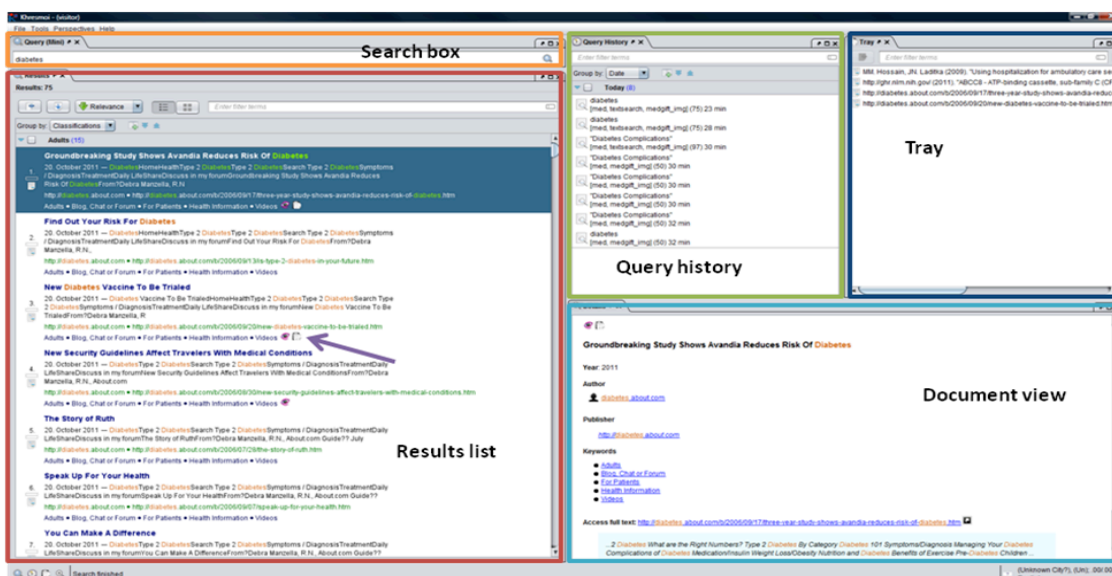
Khresmoi - (visitor)
File Tools Perspectives Help

Query (Mini)

Search box

diabetes

Results

Results: 75

Relevance

Enter filter terms

Group by: Classifications

Adults (15)

Groundbreaking Study Shows Avandia Reduces Risk Of Diabetes
20. October 2011 — DiabetesHomeHealthType 2 DiabetesType 2 DiabetesSymptoms / DiagnosisTreatmentDaily LifeShareDiscuss in my forumGroundbreaking Study Shows Avandia Reduces Risk Of DiabetesFrom?Debra Manzella, R.N
http://diabetes.about.com • http://diabetes.about.com/b/2006/09/17/three-year-study-shows-avandia-reduces-risk-of-diabetes.htm
Adults • Blog, Chat or Forum • For Patients • Health Information • Videos

2. Find Out Your Risk For Diabetes
20. October 2011 — DiabetesHomeHealthType 2 DiabetesType 2 DiabetesSymptoms / DiagnosisTreatmentDaily LifeShareDiscuss in my forumFind Out Your Risk For DiabetesFrom?Debra Manzella, R.N.,
http://diabetes.about.com • http://diabetes.about.com/b/2006/09/13/is-type-2-diabetes-in-your-future.htm
Adults • Blog, Chat or Forum • For Patients • Health Information • Videos

3. New Diabetes Vaccine To Be Trialed
20. October 2011 — Diabetes Vaccine To Be TrialedHomeHealthType 2 DiabetesType 2 DiabetesSearch Type 2 DiabetesSymptoms / DiagnosisTreatmentDaily LifeShareDiscuss in my forumNew Diabetes Vaccine To Be TrialedFrom?Debra Manzella, R
http://diabetes.about.com • http://diabetes.about.com/b/2006/09/20/new-diabetes-vaccine-to-be-trialed.htm
Adults • Blog, Chat or Forum • For Patients • Health Information • Videos

4. New Security Guidelines Affect Travelers With Medical Conditions
20. October 2011 — DiabetesType 2 DiabetesSearch Type 2 DiabetesSymptoms / DiagnosisTreatmentDaily LifeShareDiscuss in my forumNew Security Guidelines Affect Travelers With Medical ConditionsFrom?Debra Manzella, R.N., About.com
http://diabetes.about.com • http://diabetes.about.com/b/2006/09/30/new-security-guidelines-affect-travelers-with-medical-conditions.htm
Adults • Blog, Chat or Forum • For Patients • Health Information • Videos

5. The Story of Ruth
20. October 2011 — DiabetesType 2 DiabetesSearch Type 2 DiabetesSymptoms / DiagnosisTreatmentDaily LifeShareDiscuss in my forumThe Story of RuthFrom?Debra Manzella, R.N., About.com Guide?? July
http://diabetes.about.com • http://diabetes.about.com/b/2006/07/29/the-story-of-ruth.htm
Adults • Blog, Chat or Forum • For Patients • Health Information • Videos

Results list

6. Speak Up For Your Health
20. October 2011 — DiabetesType 2 DiabetesSearch Type 2 DiabetesSymptoms / DiagnosisTreatmentDaily LifeShareDiscuss in my forumSpeak Up For Your HealthFrom?Debra Manzella, R.N., About.com Guide??
http://diabetes.about.com • http://diabetes.about.com/b/2006/09/07/speak-up-for-your-health.htm
Adults • Blog, Chat or Forum • For Patients • Health Information • Videos

7. You Can Make A Difference
20. October 2011 — DiabetesType 2 DiabetesSearch Type 2 DiabetesSymptoms / DiagnosisTreatmentDaily LifeShareDiscuss in my forumYou Can Make A DifferenceFrom?Debra Manzella, R.N., About.com Guide??

Query History

Enter filter terms

Group by: Date

Today (8)

diabetes
[med, textsearch, medgift_img] (75) 23 min
diabetes
[med, textsearch, medgift_img] (75) 28 min
"Diabetes Complications"
[med, textsearch, medgift_img] (97) 30 min
"Diabetes Complications"
[med, medgift_img] (50) 30 min
"Diabetes Complications"
[med, medgift_img] (50) 30 min
"Diabetes Complications"
[med, medgift_img] (50) 30 min
"Diabetes Complications"
[med, medgift_img] (50) 32 min
diabetes
[med, medgift_img] (50) 32 min

Query history

Tray

Enter filter terms

MM. Hossain, JN. Ladifka (2009). "Using hospitalization for ambulatory care se
http://ghr.nlm.nih.gov/ (2011). "ABCC8 - ATP-binding cassette, sub-family C (CF
http://diabetes.about.com/b/2006/09/17/three-year-study-shows-avandia-reduc
http://diabetes.about.com/b/2006/09/20/new-diabetes-vaccine-to-be-trialed.htm

Tray

Groundbreaking Study Shows Avandia Reduces Risk Of Diabetes

Year: 2011

Author
diabetes.about.com

Publisher
http://diabetes.about.com

Keywords
• Adults
• Blog, Chat or Forum
• For Patients
• Health Information
• Videos

Document view

Access full text: http://diabetes.about.com/b/2006/09/17/three-year-study-shows-avandia-reduces-risk-of-diabetes.htm

...2 Diabetes What are the Right Numbers? Type 2 Diabetes By Category Diabetes 101 Symptoms/Diagnosis Managing Your Diabetes Complications of Diabetes Medication/Insulin Weight Loss/Obesity Nutrition and Diabetes Benefits of Exercise Pre-Diabetes Children ...

Search finished

(Unknown City?), (Un); 00:00